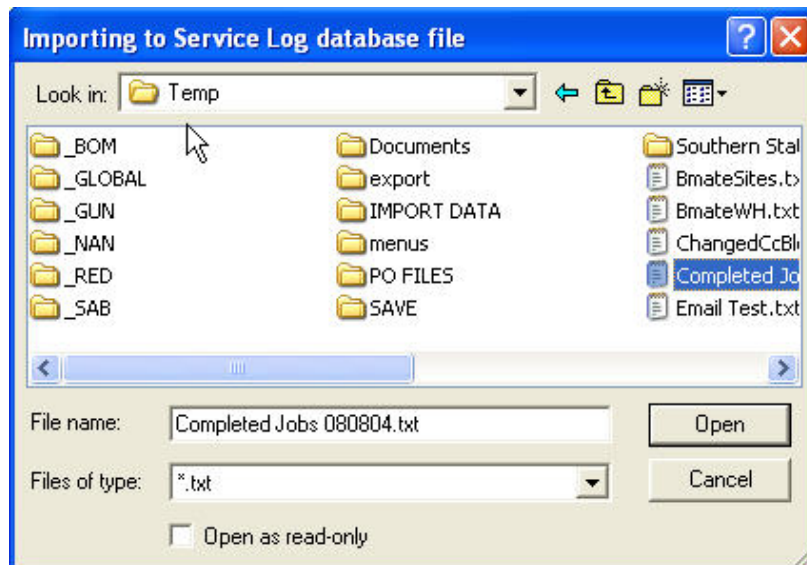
Importing to Service Log database file

Look in: Temp

_BOM
_GLOBAL
_GUN
_NAN
_RED
_SAB

Documents
export
IMPORT DATA
menus
PO FILES
SAVE

Southern Sta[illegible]
BmateSites.t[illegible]
BmateWH.txt
ChangedCcBl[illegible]
Completed Jo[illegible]
Email Test.txt

File name: Completed Jobs 080804.txt

Files of type: *.txt

Open as read-only

Open

Cancel